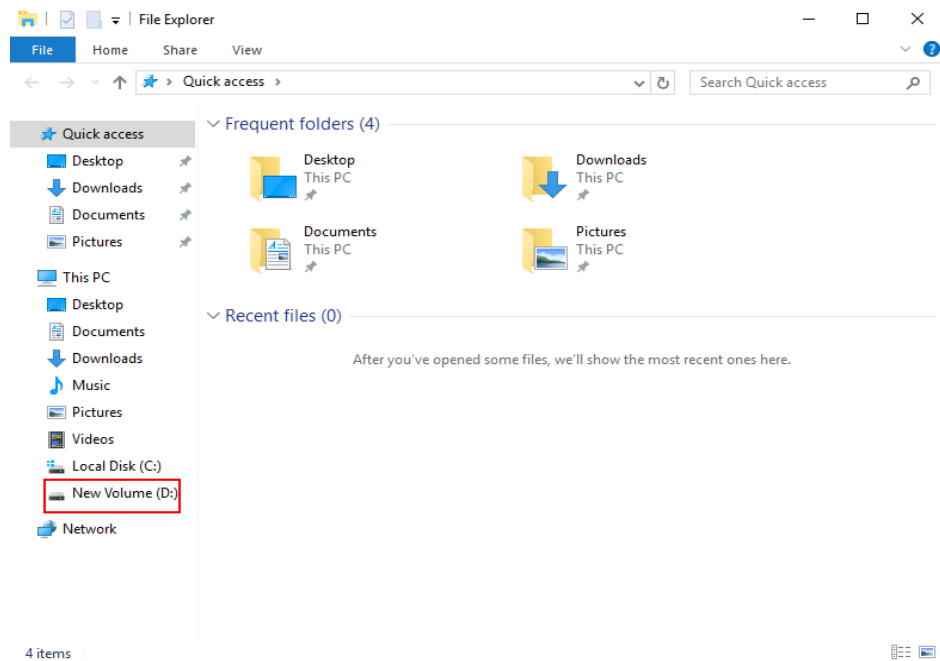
File Explorer

File Home Share View

Quick access

Search Quick access

Quick access
Desktop
Downloads
Documents
Pictures

This PC
Desktop
Documents
Downloads
Music
Pictures
Videos
Local Disk (C:)
New Volume (D:)

Network

Frequent folders (4)

Desktop
This PC

Downloads
This PC

Documents
This PC

Pictures
This PC

Recent files (0)

After you've opened some files, we'll show the most recent ones here.

4 items